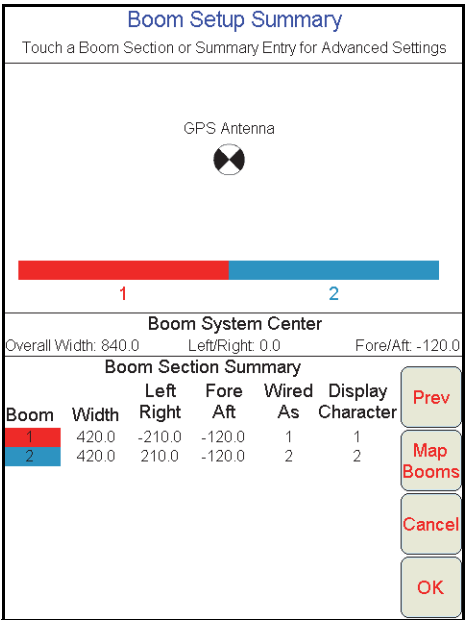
Boom Setup Summary
Touch a Boom Section or Summary Entry for Advanced Settings

GPS Antenna

1 2

Boom System Center
Overall Width: 840.0 Left/Right: 0.0 Fore/Aft: -120.0

Boom Section Summary

| Boom | Width | Left Right | Fore Aft | Wired As | Display Character |
|---|---|---|---|---|---|
| 1 | 420.0 | -210.0 | -120.0 | 1 | 1 |
| 2 | 420.0 | 210.0 | -120.0 | 2 | 2 |

Prev
Map Booms
Cancel
OK